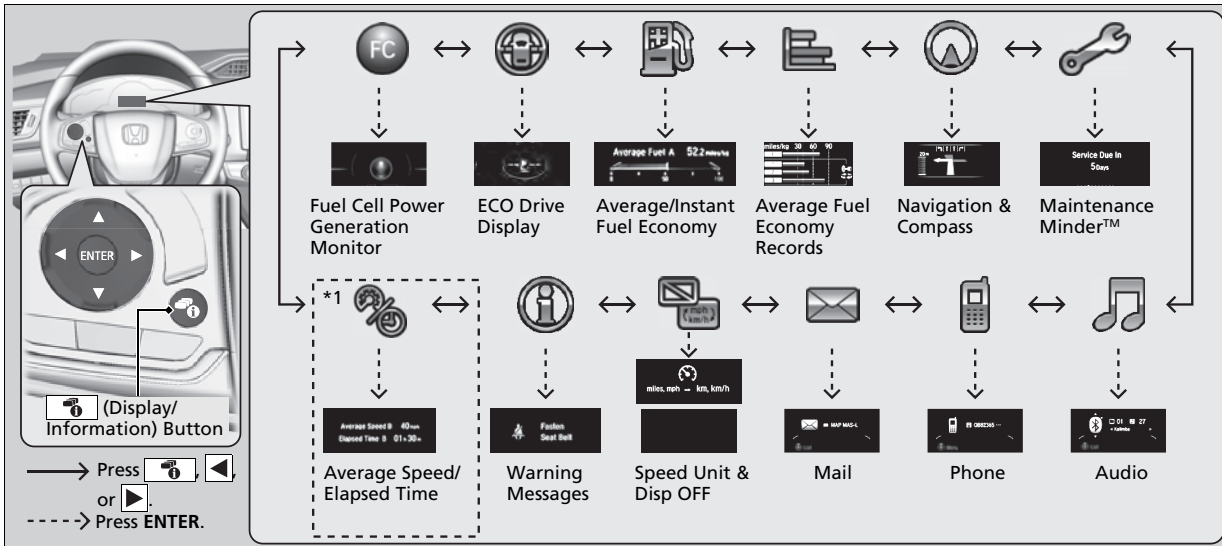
ENTER

(Display/ Information) Button

Press , ◀, or ▶.
Press ENTER.

FC

Fuel Cell Power Generation Monitor

ECO Drive Display

Average Fuel A 52.2 miles/kg

Average/Instant Fuel Economy

miles/kg 30 60 90

Average Fuel Economy Records

Navigation & Compass

Service Due In 5days

Maintenance Minder™

*1

Average Speed B 40 mph
Elapsed Time B 01 h 30 m

Average Speed/ Elapsed Time

Fasten Seat Belt

Warning Messages

mph km/h

miles, mph ⟷ km, km/h

Speed Unit & Disp OFF

MAP MAS-L

Mail

Phone

01 27

Audio